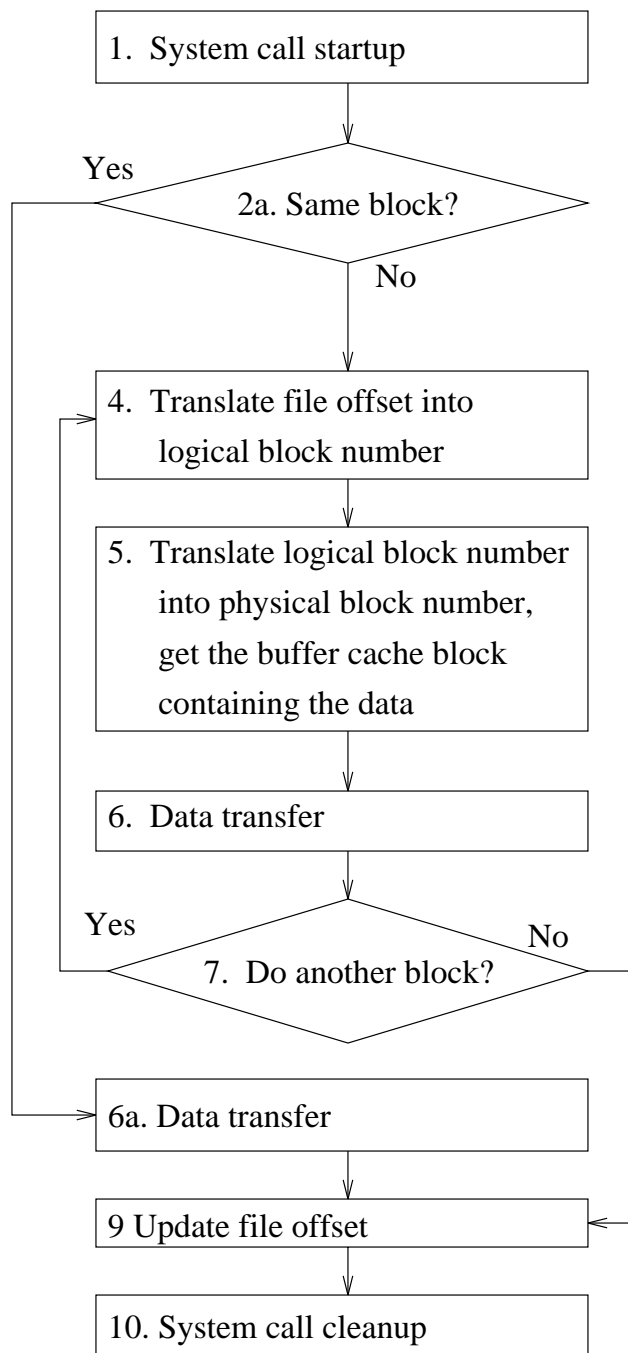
1. System call startup

Yes

2a. Same block?

No

4. Translate file offset into logical block number

5. Translate logical block number into physical block number, get the buffer cache block containing the data

6. Data transfer

Yes

No

7. Do another block?

6a. Data transfer

9 Update file offset

10. System call cleanup